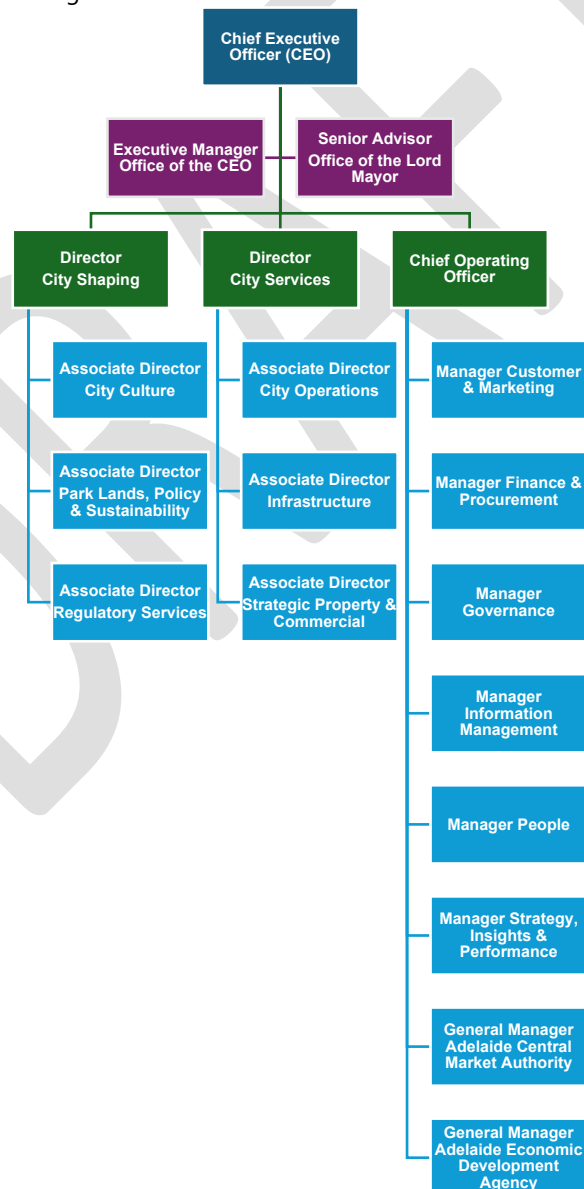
Chief Executive Officer (CEO)

Executive Manager Office of the CEO

Senior Advisor Office of the Lord Mayor

Director City Shaping

Director City Services

Chief Operating Officer

Associate Director City Culture

Associate Director Park Lands, Policy & Sustainability

Associate Director Regulatory Services

Associate Director City Operations

Associate Director Infrastructure

Associate Director Strategic Property & Commercial

Manager Customer & Marketing

Manager Finance & Procurement

Manager Governance

Manager Information Management

Manager People

Manager Strategy, Insights & Performance

General Manager Adelaide Central Market Authority

General Manager Adelaide Economic Development Agency